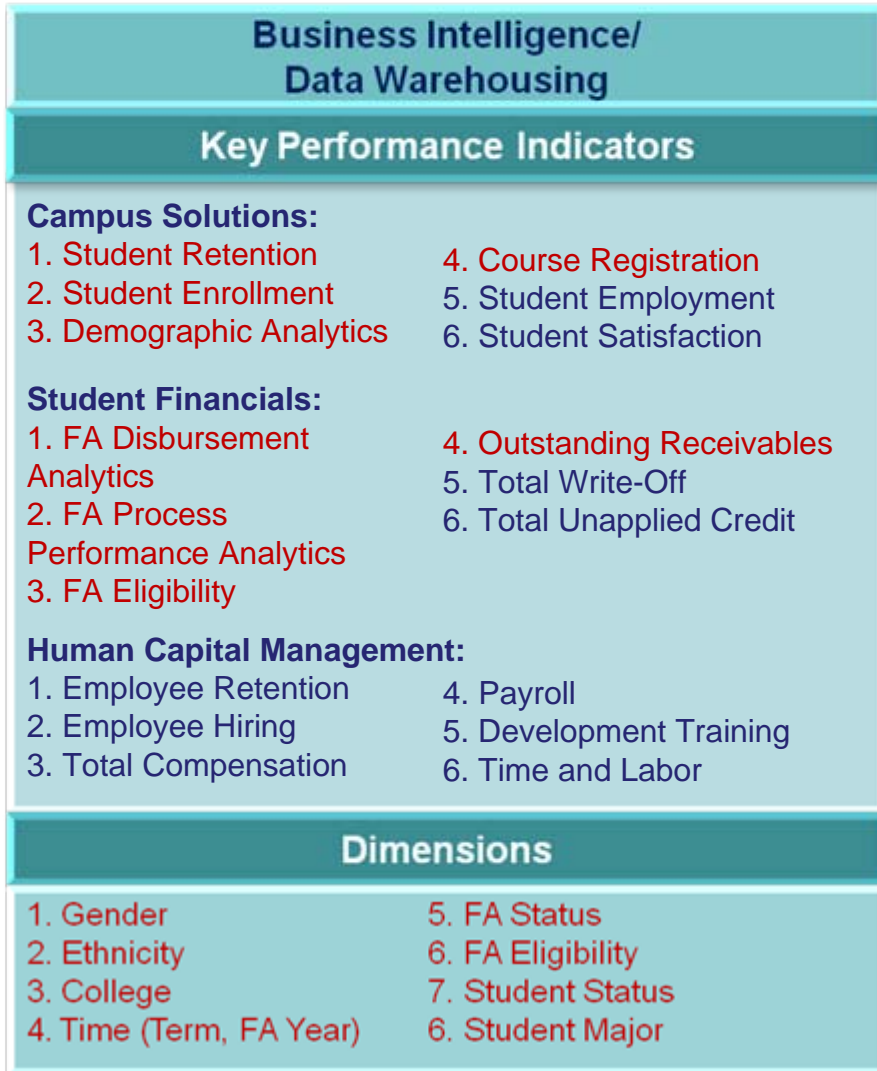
Business Intelligence/
Data Warehousing

Key Performance Indicators

Campus Solutions:
1. Student Retention
2. Student Enrollment
3. Demographic Analytics

4. Course Registration
5. Student Employment
6. Student Satisfaction

Student Financials:
1. FA Disbursement Analytics
2. FA Process Performance Analytics
3. FA Eligibility

4. Outstanding Receivables
5. Total Write-Off
6. Total Unapplied Credit

Human Capital Management:
1. Employee Retention
2. Employee Hiring
3. Total Compensation

4. Payroll
5. Development Training
6. Time and Labor

Dimensions

1. Gender
2. Ethnicity
3. College
4. Time (Term, FA Year)

5. FA Status
6. FA Eligibility
7. Student Status
6. Student Major